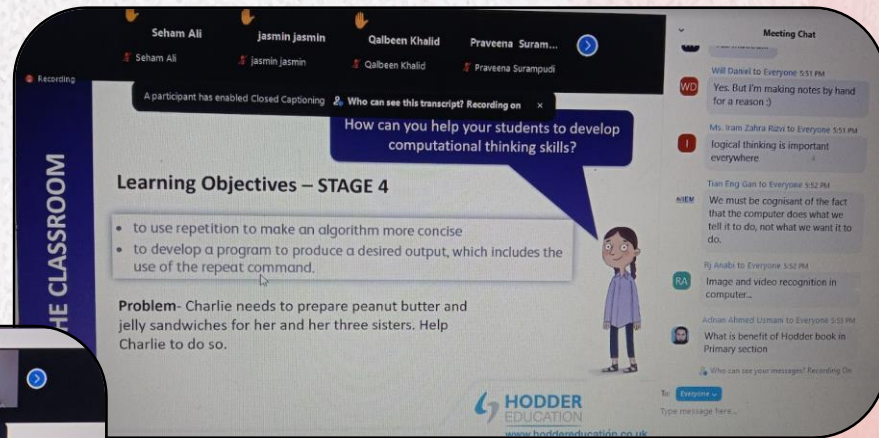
Seham Ali
jasmin jasmin
Qalbeen Khalid
Praveena Suram...

Seham Ali
jasmin jasmin
Qalbeen Khalid
Praveena Surampudi

Recording

A participant has enabled Closed Captioning Who can see this transcript? Recording on ×

How can you help your students to develop computational thinking skills?

HE CLASSROOM

Learning Objectives – STAGE 4

• to use repetition to make an algorithm more concise
• to develop a program to produce a desired output, which includes the use of the repeat command.

Problem- Charlie needs to prepare peanut butter and jelly sandwiches for her and her three sisters. Help Charlie to do so.

HODDER EDUCATION
www.hoddereducation.co.uk

Meeting Chat

WD Will Daniel to Everyone 5:51 PM
Yes. But I'm making notes by hand for a reason :)

Ms. Iram Zahra Rizvi to Everyone 5:51 PM
logical thinking is important everywhere

Tian Eng Gan to Everyone 5:52 PM
We must be cognisant of the fact that the computer does what we tell it to do, not what we want it to do.

RA Rj Anabi to Everyone 5:52 PM
Image and video recognition in computer...

Adnan Ahmed Usmani to Everyone 5:53 PM
What is benefit of Hodder book in Primary section

Who can see your messages? Recording On

To: Everyone
Type message here...